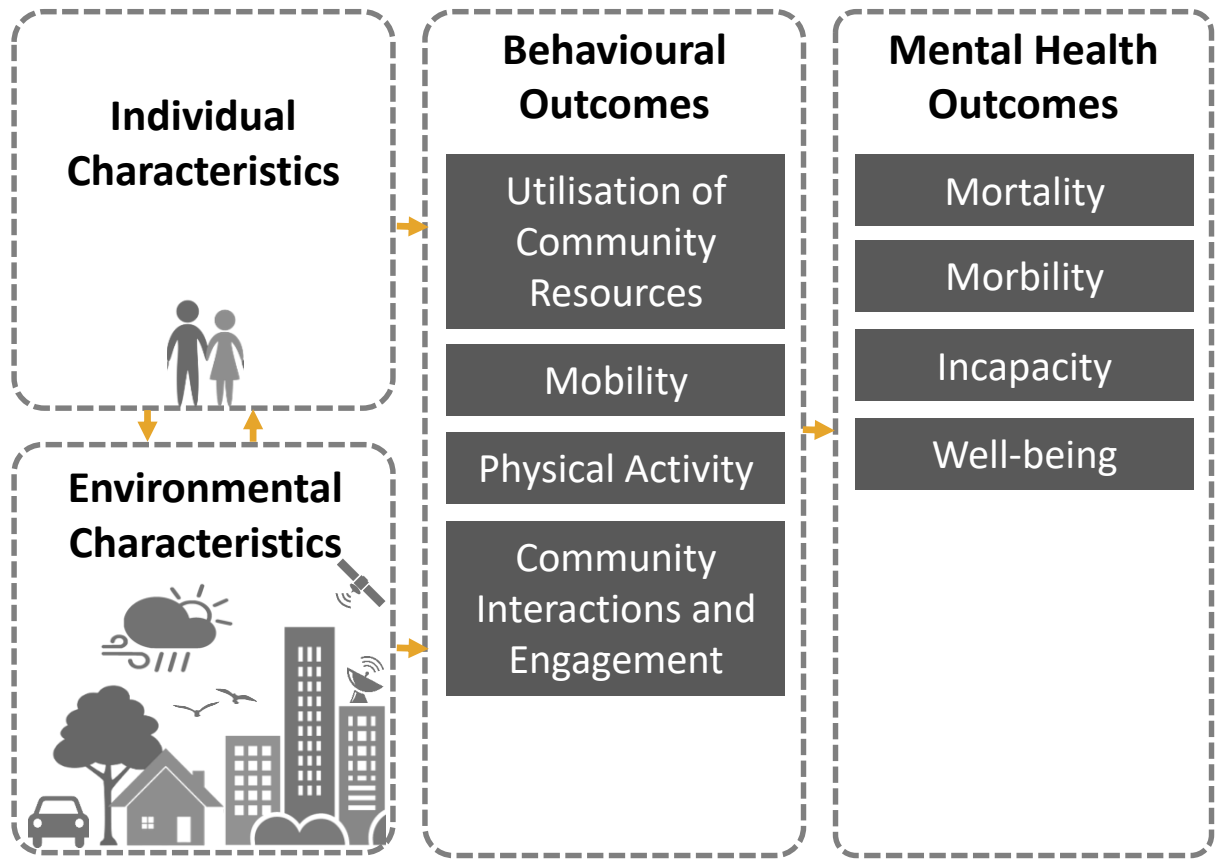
Individual Characteristics

Environmental Characteristics

Behavioural Outcomes

Utilisation of Community Resources

Mobility

Physical Activity

Community Interactions and Engagement

Mental Health Outcomes

Mortality

Morbility

Incapacity

Well-being